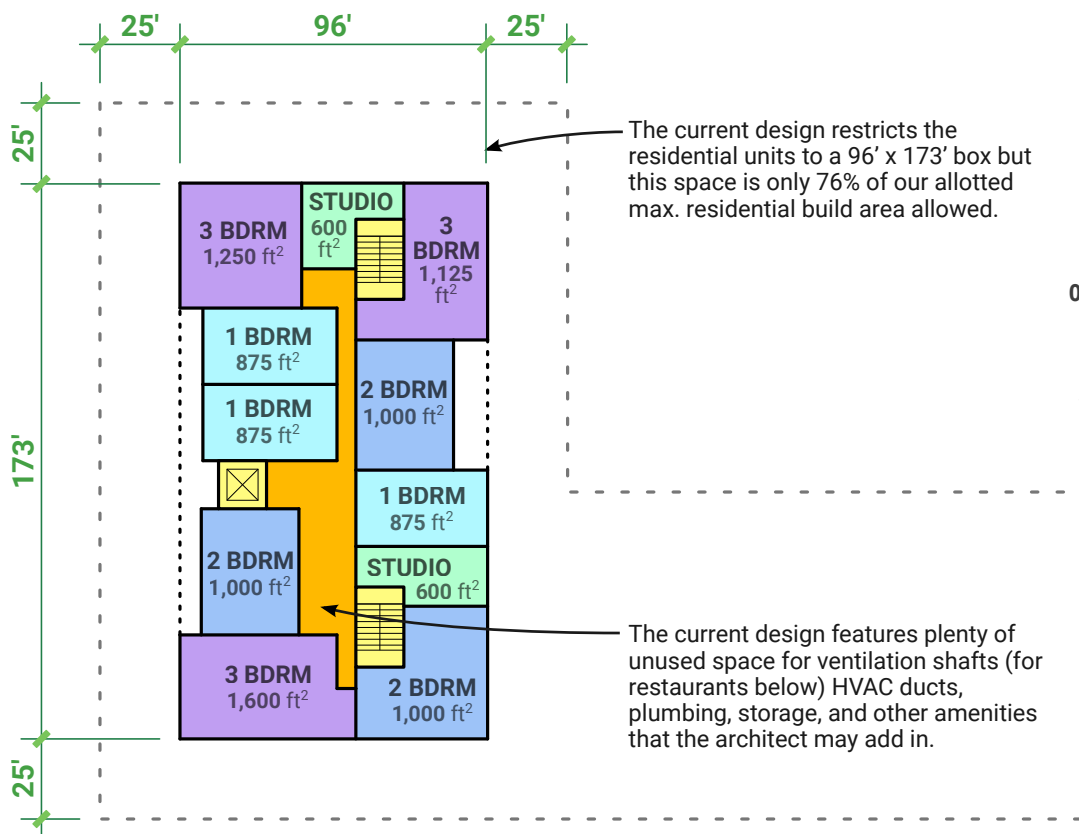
25'

96'

25'

25'

173'

25'

The current design restricts the residential units to a 96' x 173' box but this space is only 76% of our allotted max. residential build area allowed.

3 BDRM
1,250 $ft^2$

STUDIO
600 $ft^2$

3 BDRM
1,125 $ft^2$

1 BDRM
875 $ft^2$

1 BDRM
875 $ft^2$

2 BDRM
1,000 $ft^2$

1 BDRM
875 $ft^2$

2 BDRM
1,000 $ft^2$

STUDIO
600 $ft^2$

3 BDRM
1,600 $ft^2$

2 BDRM
1,000 $ft^2$

The current design features plenty of unused space for ventilation shafts (for restaurants below) HVAC ducts, plumbing, storage, and other amenities that the architect may add in.

0